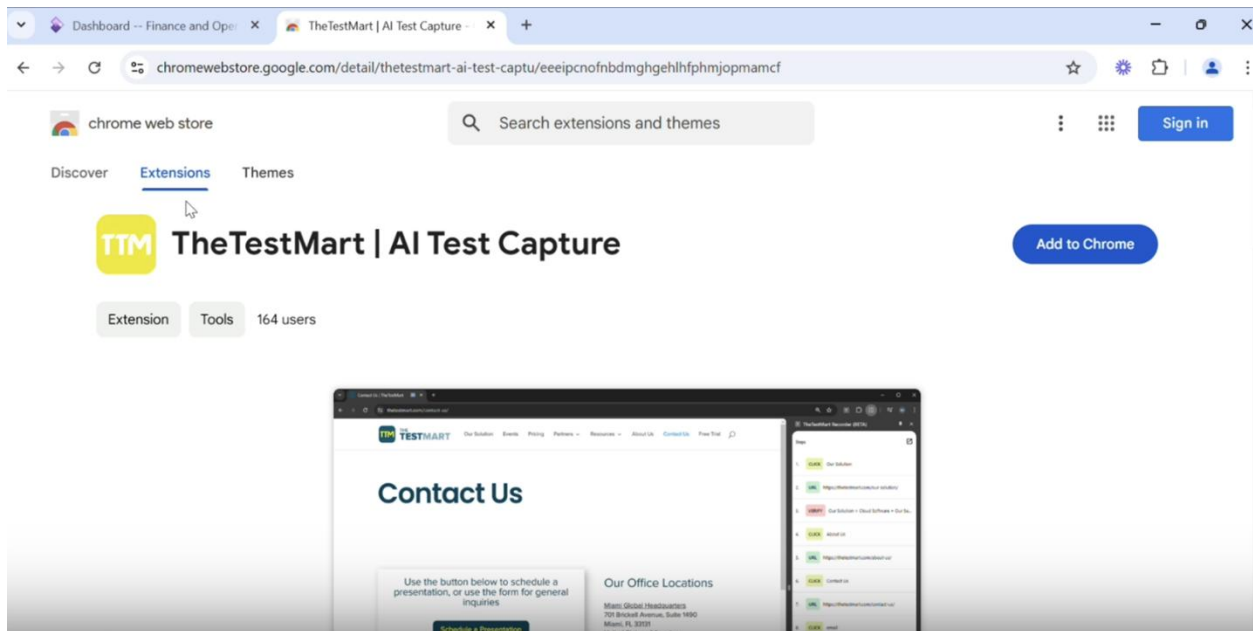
Dashboard -- Finance and Oper ×
TheTestMart | AI Test Capture ×
+

chromewebstore.google.com/detail/thetestmart-ai-test-captu/eeeipcnofnbdmghgehlhfphmjopmamcf

chrome web store

Search extensions and themes

Sign in

Discover Extensions Themes

TTM

TheTestMart | AI Test Capture

Add to Chrome

Extension Tools 164 users

Contact Us | TheTestMart

thetestmart.com/contact-us/

THE TESTMART Our Solution Events Pricing Partners Resources About Us Contact Us Free Trial

TheTestMart Recorder (BETA)

Steps

1. CLICK Our Solution
2. URL https://thetestmart.com/our-solution/
3. VERIFY Our Solution > Cloud Software > Our So...
4. CLICK About Us
5. URL https://thetestmart.com/about-us/
6. CLICK Contact Us
7. URL https://thetestmart.com/contact-us/
8. CLICK email

Contact Us

Use the button below to schedule a presentation, or use the form for general inquiries

Schedule a Presentation

Our Office Locations

Miami Global Headquarters
701 Brickell Avenue, Suite 1490
Miami, FL 33131